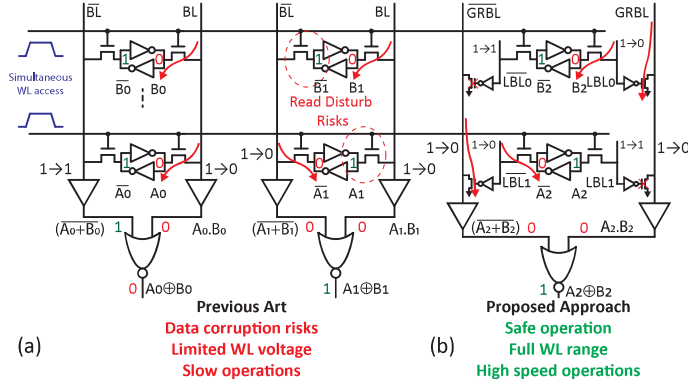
$\overline{BL}$ BL $\overline{BL}$ BL $\overline{GRBL}$ GRBL

Simultaneous WL access

1 0 $\overline{B_0}$ B0

1 0 $\overline{B_1}$ B1

Read Disturb Risks

1→1 1 0 $\overline{LBL_0}$ 1→0 $\overline{B_2}$ B2 LBL0

1→1 $\overline{A_0}$ A0 1→0

1→0 $\overline{A_1}$ A1

1→0 1→0 $\overline{LBL_1}$ $\overline{A_2}$ A2 LBL1 1→1 1→0

$(\overline{A_0+B_0})$ 1 A0.B0

$(\overline{A_1+B_1})$ 0 0 A1.B1

$(\overline{A_2+B_2})$ 0 0 A2.B2

0 A0⊕B0

1 A1⊕B1

1 A2⊕B2

Previous Art
Data corruption risks
Limited WL voltage
Slow operations

(a)

(b)

Proposed Approach
Safe operation
Full WL range
High speed operations